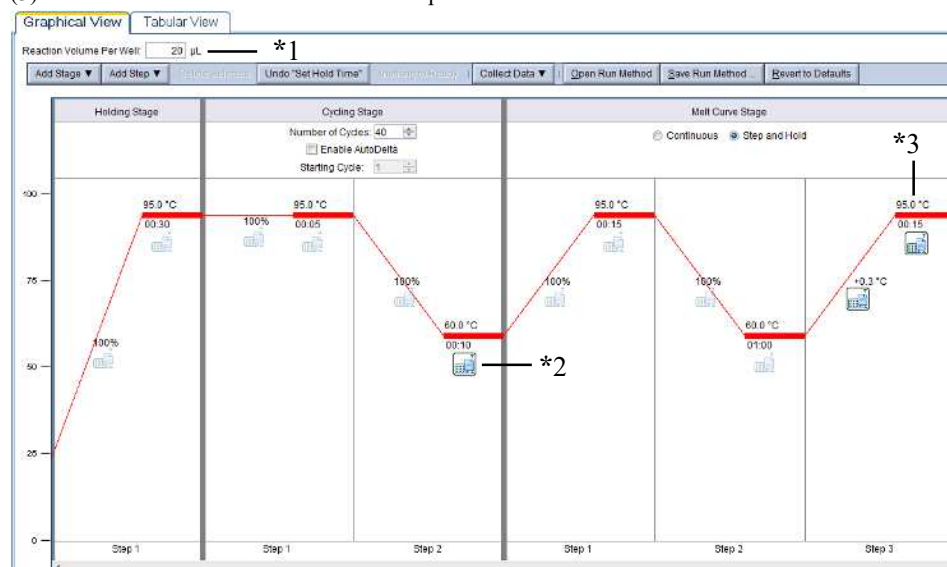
Graphical View | Tabular View

Reaction Volume Per Well: 20 µL *1

Add Stage ▼ | Add Step ▼ | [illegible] | Undo "Set Hold Time" | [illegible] | Collect Data ▼ | Open Run Method | Save Run Method... | Revert to Defaults

Holding Stage

Cycling Stage
Number of Cycles: 40
Enable AutoDelta
Starting Cycle: 1

Melt Curve Stage
Continuous Step and Hold

*3

100
75
50
25
0

100%
95.0 °C
00:30

100%
95.0 °C
00:05

100%
60.0 °C
00:10

*2

100%
95.0 °C
00:15

100%
60.0 °C
01:00

+0.3 °C
95.0 °C
00:15

Step 1 | Step 1 | Step 2 | Step 1 | Step 2 | Step 3